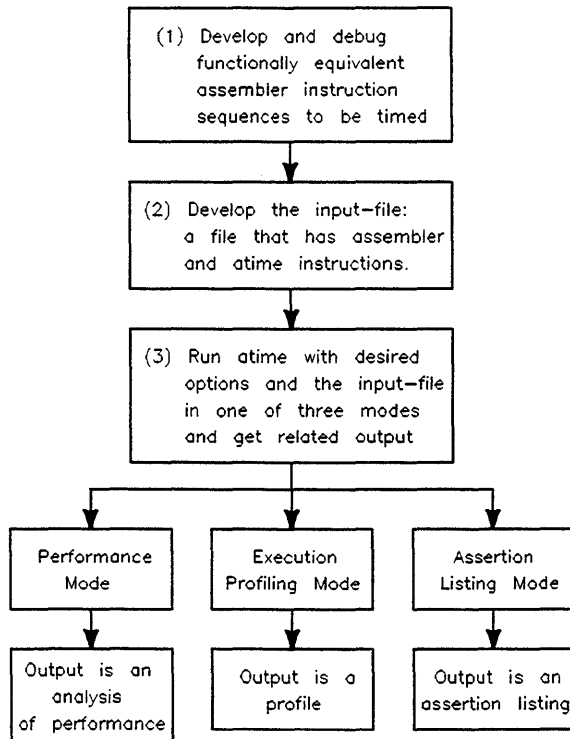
(1) Develop and debug functionally equivalent assembler instruction sequences to be timed

(2) Develop the input-file: a file that has assembler and atime instructions.

(3) Run atime with desired options and the input-file in one of three modes and get related output

Performance Mode

Execution Profiling Mode

Assertion Listing Mode

Output is an analysis of performance

Output is a profile

Output is an assertion listing